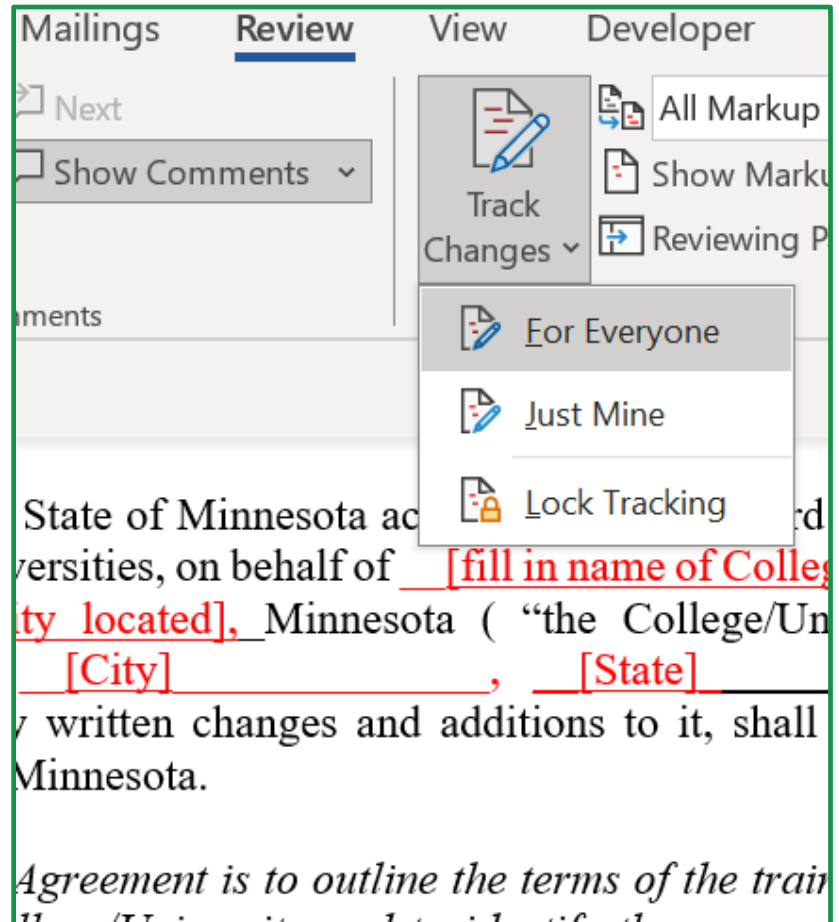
Mailings Review View Developer

Next

Show Comments

Track Changes

All Markup

Show Marku

Reviewing P

mments

For Everyone

Just Mine

Lock Tracking

State of Minnesota ac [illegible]rd versities, on behalf of __[fill in name of Colleg ity located], Minnesota ( “the College/Un __[City]________________, __[State]_______ y written changes and additions to it, shall Minnesota.

Agreement is to outline the terms of the trai